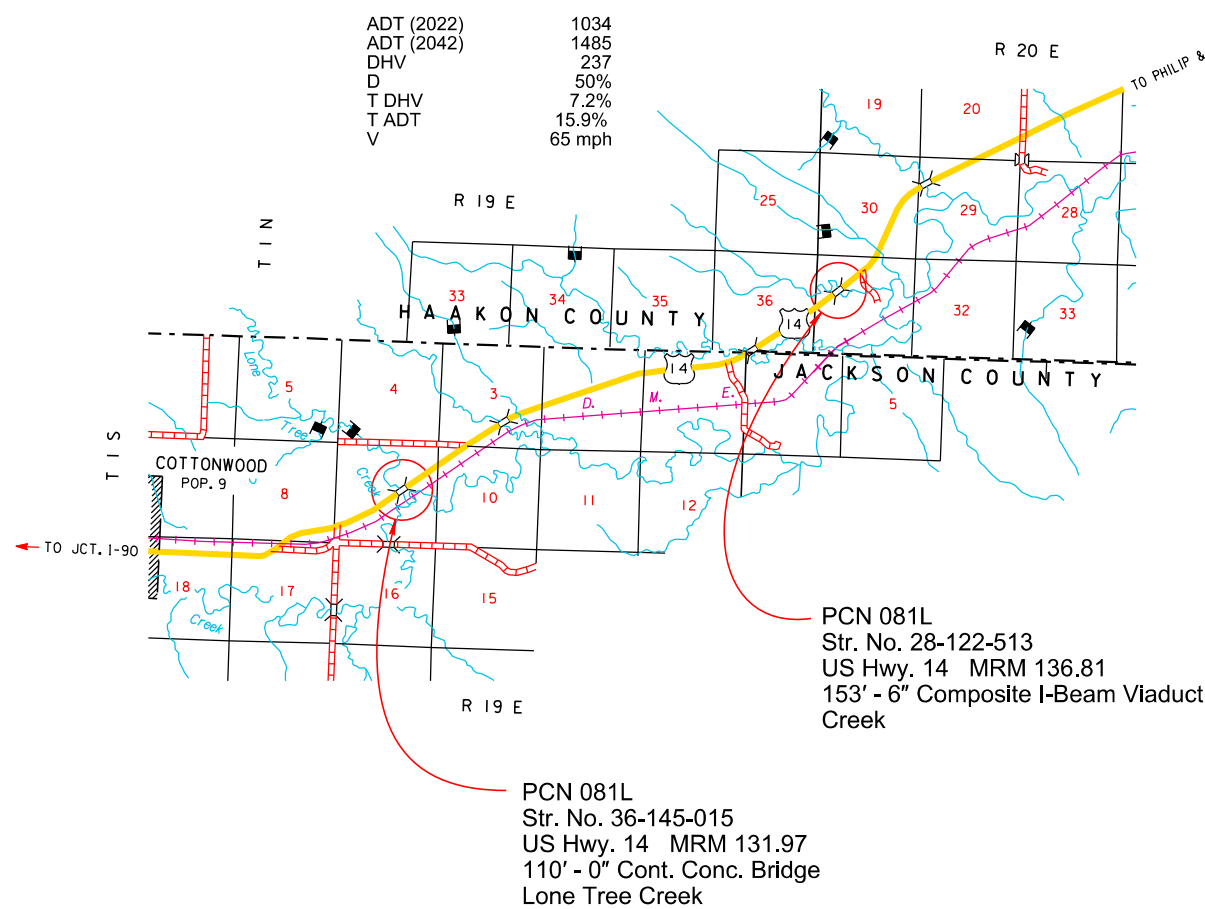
| | |
|---|---|
| ADT (2022) | 1034 |
| ADT (2042) | 1485 |
| DHV | 237 |
| D | 50% |
| T DHV | 7.2% |
| T ADT | 15.9% |
| V | 65 mph |

R 20 E

TO PHILIP &

19 20

25 30 29 28

R 19 E

T 1 N

33 34 35 36 32 33

HAAKON COUNTY

14

14

JACKSON COUNTY

Lone Tree

5 4 3

D. M. E.

5

T 1 S

COTTONWOOD
POP. 9

Creek

8 10 11 12

TO JCT. I-90

18 17 16 15

Creek

R 19 E

PCN 081L
Str. No. 28-122-513
US Hwy. 14 MRM 136.81
153′ - 6″ Composite I-Beam Viaduct
Creek

PCN 081L
Str. No. 36-145-015
US Hwy. 14 MRM 131.97
110′ - 0″ Cont. Conc. Bridge
Lone Tree Creek